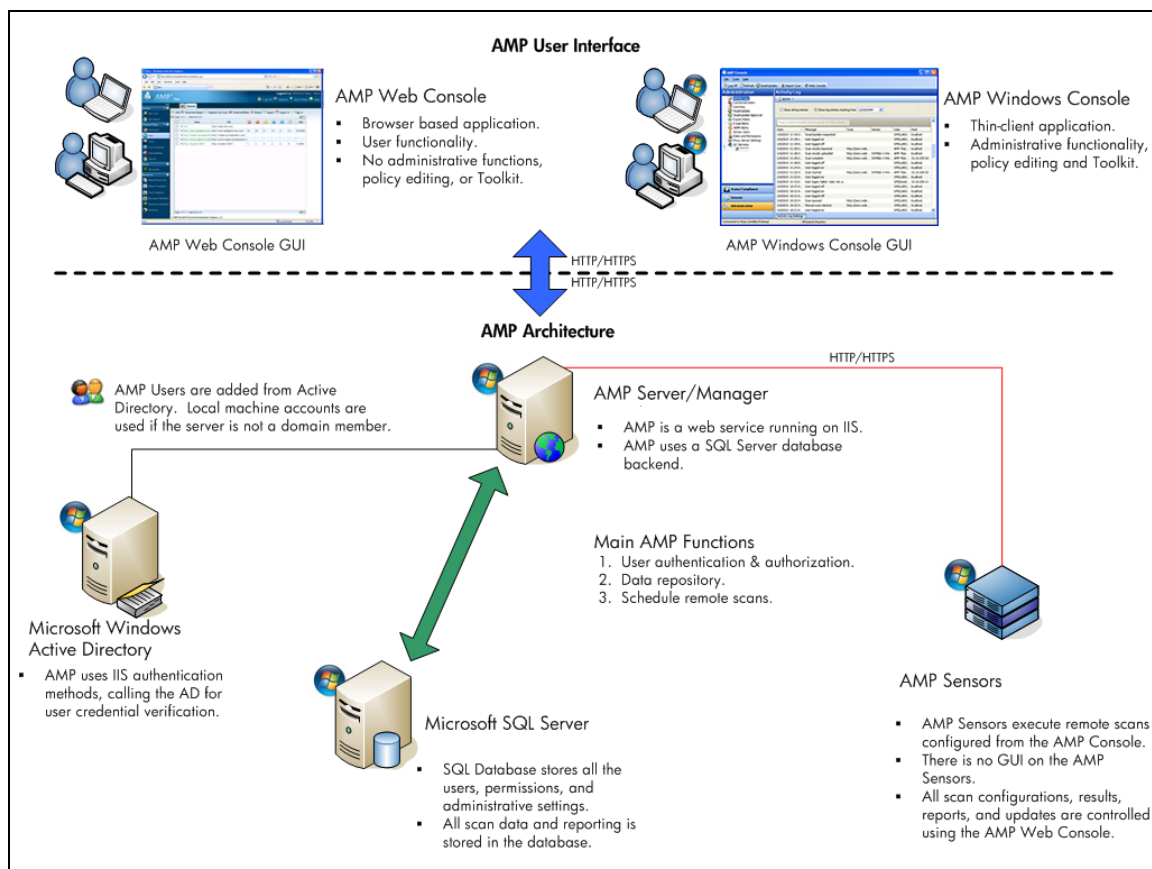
AMP User Interface

AMP Web Console

- Browser based application.
- User functionality.
- No administrative functions, policy editing, or Toolkit.

AMP Web Console GUI

AMP Windows Console

- Thin-client application.
- Administrative functionality, policy editing and Toolkit.

AMP Windows Console GUI

HTTP/HTTPS

HTTP/HTTPS

AMP Architecture

HTTP/HTTPS

AMP Users are added from Active Directory. Local machine accounts are used if the server is not a domain member.

AMP Server/Manager

- AMP is a web service running on IIS.
- AMP uses a SQL Server database backend.

Main AMP Functions

1. User authentication & authorization.
2. Data repository.
3. Schedule remote scans.

Microsoft Windows Active Directory

- AMP uses IIS authentication methods, calling the AD for user credential verification.

Microsoft SQL Server

- SQL Database stores all the users, permissions, and administrative settings.
- All scan data and reporting is stored in the database.

AMP Sensors

- AMP Sensors execute remote scans configured from the AMP Console.
- There is no GUI on the AMP Sensors.
- All scan configurations, results, reports, and updates are controlled using the AMP Web Console.